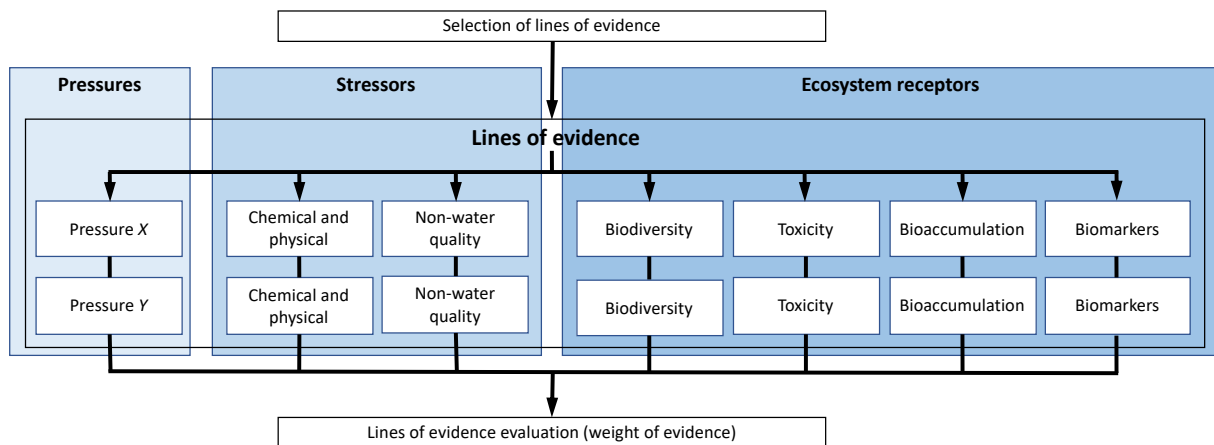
Selection of lines of evidence

Pressures

Stressors

Ecosystem receptors

Lines of evidence

Pressure *X*

Pressure *Y*

Chemical and physical

Chemical and physical

Non-water quality

Non-water quality

Biodiversity

Biodiversity

Toxicity

Toxicity

Bioaccumulation

Bioaccumulation

Biomarkers

Biomarkers

Lines of evidence evaluation (weight of evidence)